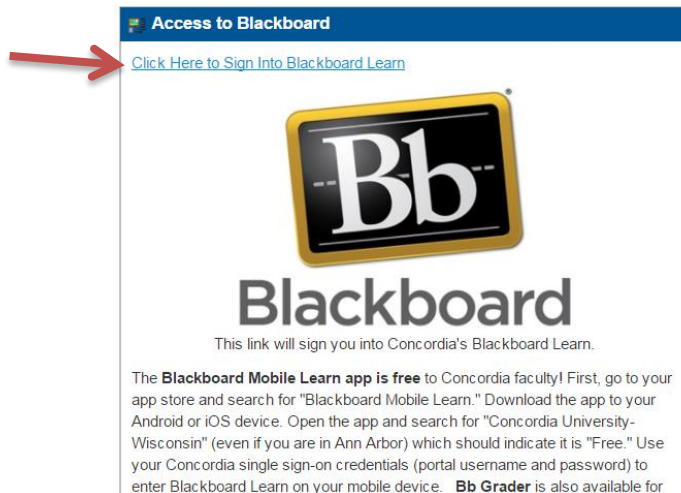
Access to Blackboard

Click Here to Sign Into Blackboard Learn

Bb

Blackboard

This link will sign you into Concordia's Blackboard Learn.

The **Blackboard Mobile Learn app is free** to Concordia faculty! First, go to your app store and search for "Blackboard Mobile Learn." Download the app to your Android or iOS device. Open the app and search for "Concordia University-Wisconsin" (even if you are in Ann Arbor) which should indicate it is "Free." Use your Concordia single sign-on credentials (portal username and password) to enter Blackboard Learn on your mobile device. **Bb Grader** is also available for